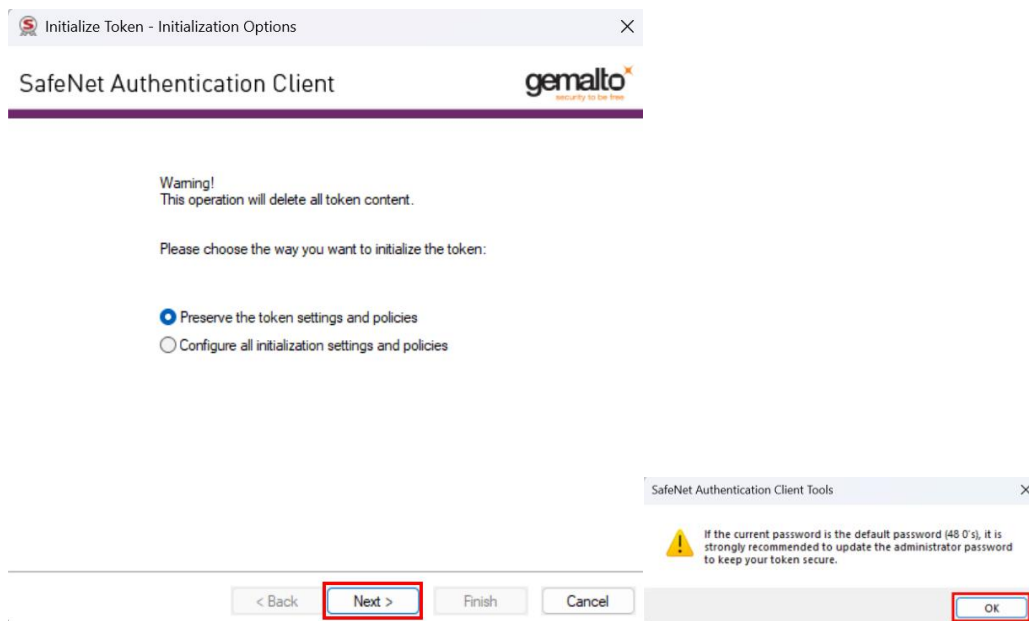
Initialize Token - Initialization Options

SafeNet Authentication Client

gemalto
security to be free

Warning!
This operation will delete all token content.

Please choose the way you want to initialize the token:

Preserve the token settings and policies

Configure all initialization settings and policies

< Back

Next >

Finish

Cancel

SafeNet Authentication Client Tools

If the current password is the default password (48 0's), it is strongly recommended to update the administrator password to keep your token secure.

OK